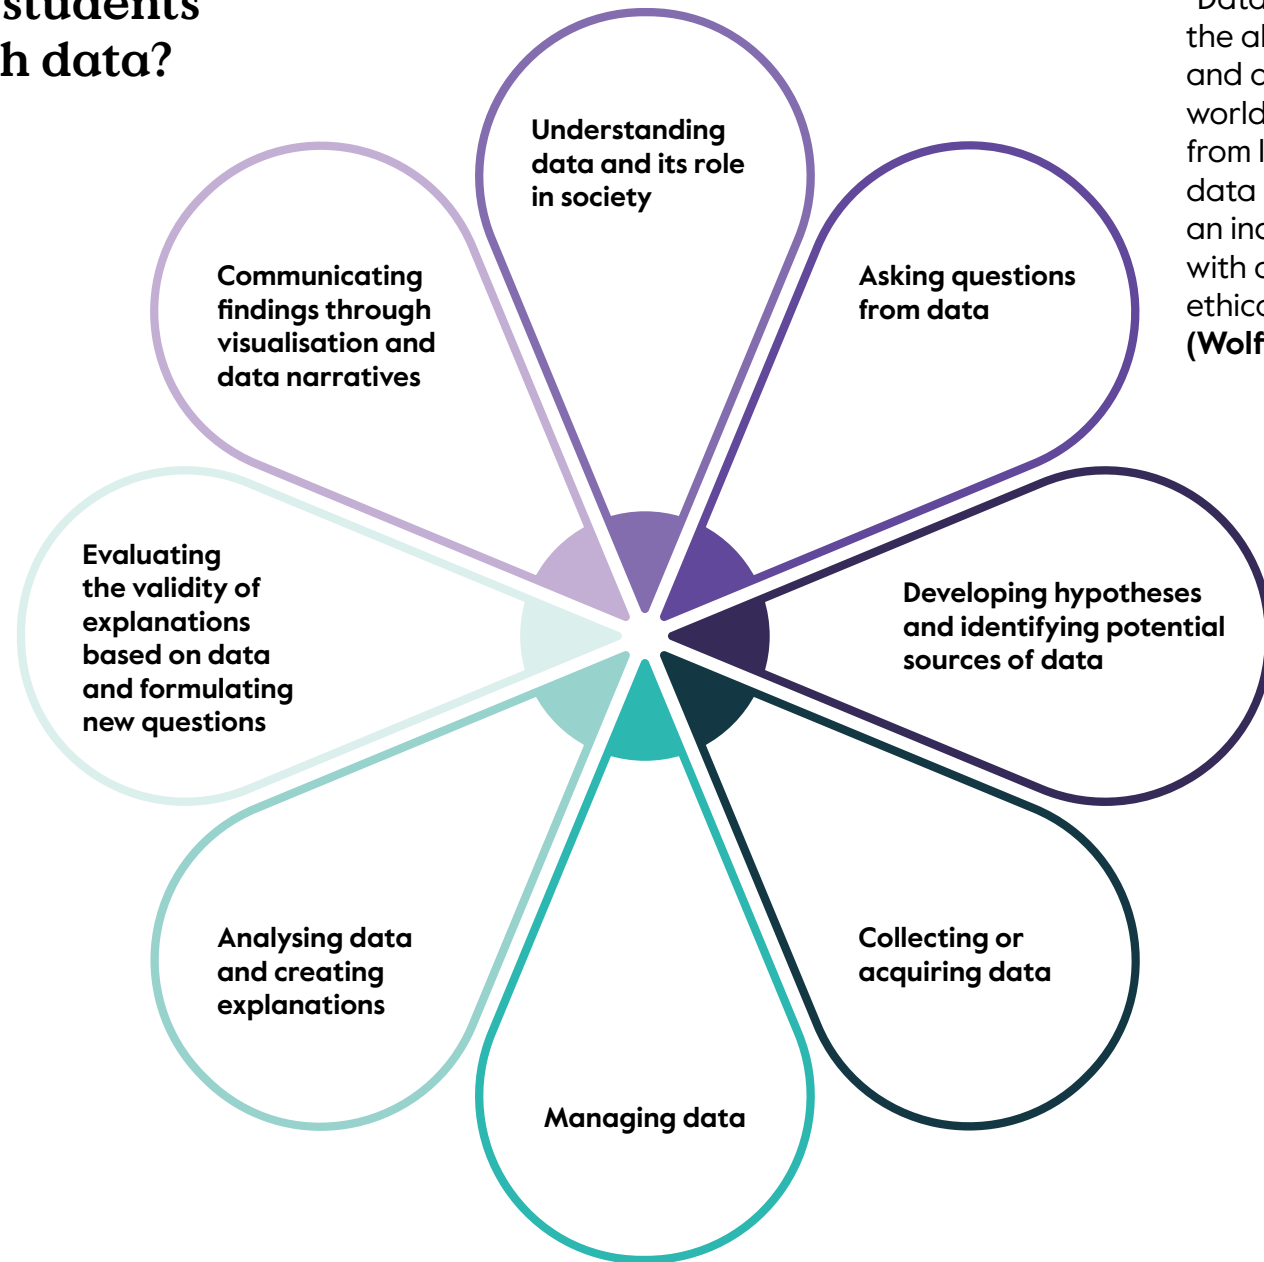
students
h data?

Understanding data and its role in society

Asking questions from data

Developing hypotheses and identifying potential sources of data

Collecting or acquiring data

Managing data

Analysing data and creating explanations

Evaluating the validity of explanations based on data and formulating new questions

Communicating findings through visualisation and data narratives

Data
the al
and c
world
from l
data
an inc
with c
ethica
(Wolf